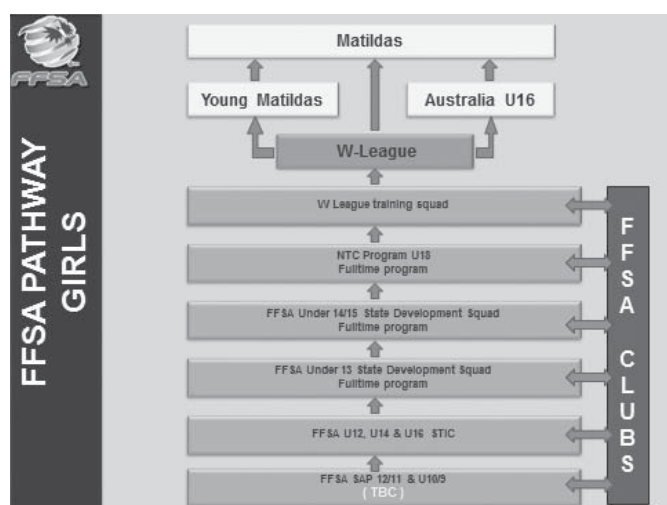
FFSA

FFSA PATHWAY GIRLS

Matildas

Young Matildas

Australia U16

W-League

W League training squad

NTC Program U18
Fulltime program

FFSA Under 14/15 State Development Squad
Fulltime program

FFSA Under 13 State Development Squad
Fulltime program

FFSA U12, U14 & U16 STIC

FFSA SAP 12/11 & U10/9
( TBC )

FFSA CLUBS